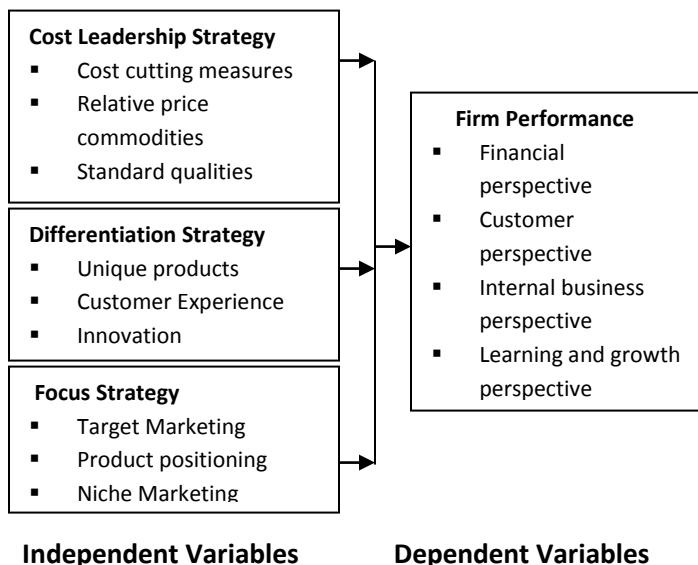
**Cost Leadership Strategy**
- Cost cutting measures
- Relative price commodities
- Standard qualities

**Differentiation Strategy**
- Unique products
- Customer Experience
- Innovation

**Focus Strategy**
- Target Marketing
- Product positioning
- Niche Marketing

**Firm Performance**
- Financial perspective
- Customer perspective
- Internal business perspective
- Learning and growth perspective

**Independent Variables**

**Dependent Variables**